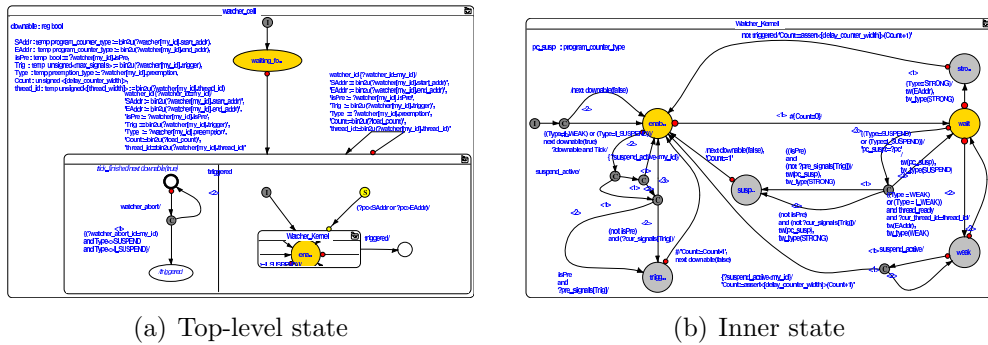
watcher_cell

downable : reg bool

SAddr : temp program_counter_type := bin2u(?watcher(my_id).start_addr);
EAddr : temp program_counter_type := bin2u(?watcher(my_id).end_addr);
isPre : temp bool := ?watcher(my_id).isPre;
Trig : temp unsigned<max_signals> := ?watcher(my_id).trigger);
Type : temp preemption_type := ?watcher(my_id).preemption;
Count : unsigned<(delay_counter_width)>;
thread_id : temp unsigned<(thread_width)> := bin2u(?watcher(my_id).thread_id)

waiting_fo..

watcher_id(?watcher_id=my_id)
'SAddr := bin2u(?watcher(my_id).start_addr)',
'EAddr := bin2u(?watcher(my_id).end_addr)',
'isPre := ?watcher(my_id).isPre',
'Trig := bin2u(?watcher(my_id).trigger)',
'Type := ?watcher(my_id).preemption',
'Count:=bin2u(?load_count)',
'thread_id:=bin2u(?watcher(my_id).thread_id)'

tick_finished/next downable(true)

triggered

watcher_abort/

<2>

<1>
((?watcher_abort_id=my_id)
and Type=SUSPEND
and Type=L_SUSPEND)/

/triggered

(?pc<SAddr or ?pc>EAddr)/

Watcher_Kernel

ena..

triggered/

(a) Top-level state

Watcher_Kernel

not triggered/'Count:=assert<(delay_counter_width)>(Count+1)'

pc_susp : program_counter_type

/next downable(false)

<2>

<1>
(?Type=STRONG)/
tw(EAddr),
tw_type(STRONG)

stro..

ena..

<1> at(Count=0)

wait

((Type=WEAK) or (Type=L_SUSPEND))/
next downable(true)
'downable and Tick'

(?suspend_active=my_id)/

suspend_active/

<2>

<1>

<3>

/next downable(false),
'Count:=1'

(!isPre)
and
(not ?pre_signals(Trig))/
tw(pc_susp),
tw_type(STRONG)

<3>((Type=SUSPEND)
or (Type=L_SUSPEND))/
'pc_susp:=?pc',

tw(pc_susp),
tw_type(SUSPEND)

susp..

<1>

<2>

(not isPre)
and (?cur_signals(Trig))/

(not isPre)
and (not ?cur_signals(Trig))/
tw(pc_susp),
tw_type(STRONG)

(Type = WEAK)
or (Type = L_WEAK)
and thread_ready
and not ?cur_signals(Trig)=thread_id
tw(EAddr),
tw_type(WEAK)

<2>

<1>

(Count<Count+1),
next downable(false)

<1> suspend_active/

weak

isPre
and
?pre_signals(Trig)/

trigg..

[?suspend_active=my_id]/
'Count:=assert<(delay_counter_width)>(Count+1)'

<2>

(b) Inner state